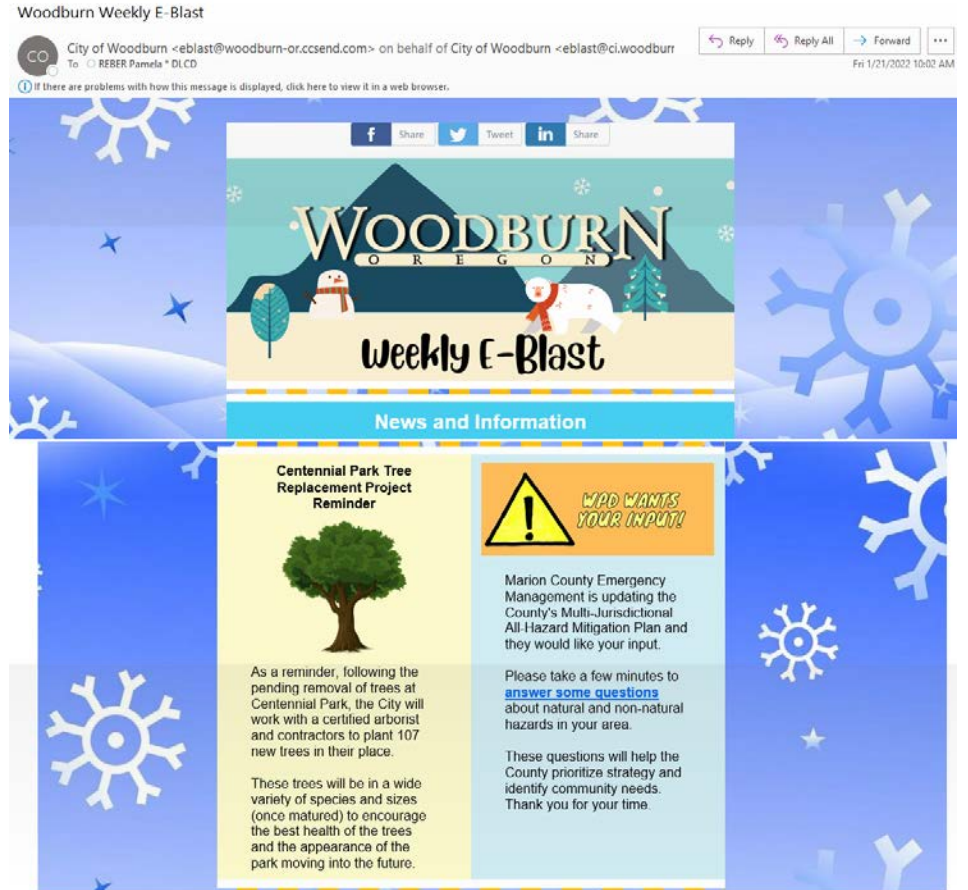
Woodburn Weekly E-Blast

CO

City of Woodburn <eblast@woodburn-or.ccsend.com> on behalf of City of Woodburn <eblast@ci.woodburr

To REBER Pamela * DLCD

Reply | Reply All | Forward | ...

Fri 1/21/2022 10:02 AM

If there are problems with how this message is displayed, click here to view it in a web browser.

Share | Tweet | Share

WOODBURN
OREGON

Weekly E-Blast

News and Information

Centennial Park Tree Replacement Project Reminder

As a reminder, following the pending removal of trees at Centennial Park, the City will work with a certified arborist and contractors to plant 107 new trees in their place.

These trees will be in a wide variety of species and sizes (once matured) to encourage the best health of the trees and the appearance of the park moving into the future.

WPD WANTS YOUR INPUT!

Marion County Emergency Management is updating the County's Multi-Jurisdictional All-Hazard Mitigation Plan and they would like your input.

Please take a few minutes to answer some questions about natural and non-natural hazards in your area.

These questions will help the County prioritize strategy and identify community needs. Thank you for your time.